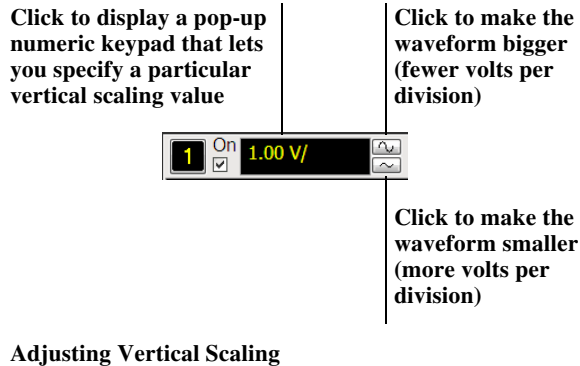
Click to display a pop-up numeric keypad that lets you specify a particular vertical scaling value

Click to make the waveform bigger (fewer volts per division)

1 On 1.00 V/

Click to make the waveform smaller (more volts per division)

Adjusting Vertical Scaling